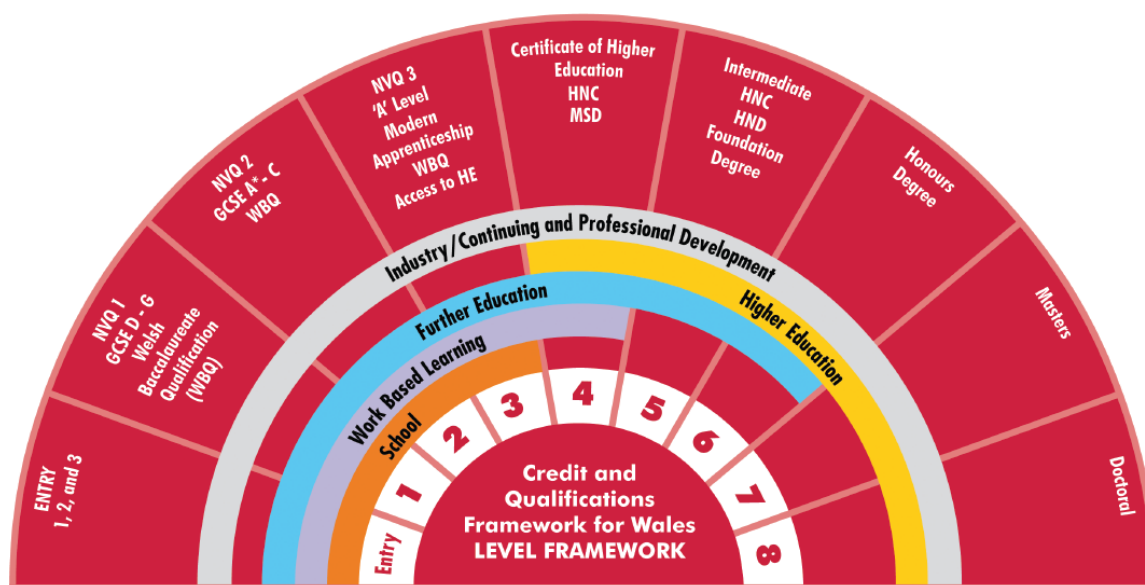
ENTRY
1, 2, and 3

NVQ 1
GCSE D - G
Welsh
Baccalaureate
Qualification
(WBQ)

NVQ 2
GCSE A* - C
WBQ

NVQ 3
'A' Level
Modern
Apprenticeship
WBQ
Access to HE

Certificate of Higher
Education
HNC
MSD

Intermediate
HNC
HND
Foundation
Degree

Honours
Degree

Masters

Doctoral

Industry/Continuing and Professional Development

Further Education

Higher Education

Work Based Learning

School

Entry
1
2
3
4
5
6
7
8

Credit and
Qualifications
Framework for Wales
LEVEL FRAMEWORK